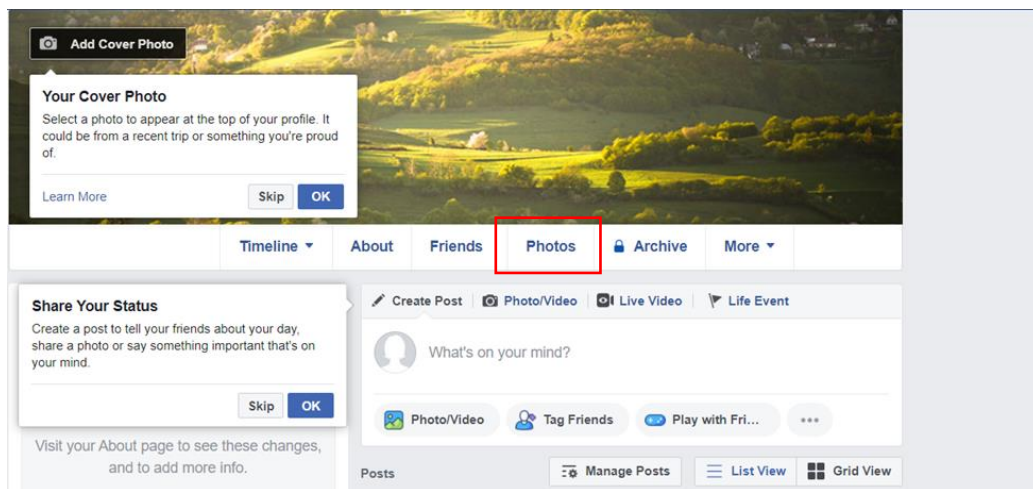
Add Cover Photo

Your Cover Photo

Select a photo to appear at the top of your profile. It could be from a recent trip or something you're proud of.

Learn More

Skip OK

Timeline ▾ About Friends Photos Archive More ▾

Share Your Status

Create a post to tell your friends about your day, share a photo or say something important that's on your mind.

Skip OK

Visit your About page to see these changes, and to add more info.

Create Post Photo/Video Live Video Life Event

What's on your mind?

Photo/Video Tag Friends Play with Fri... •••

Posts

Manage Posts List View Grid View